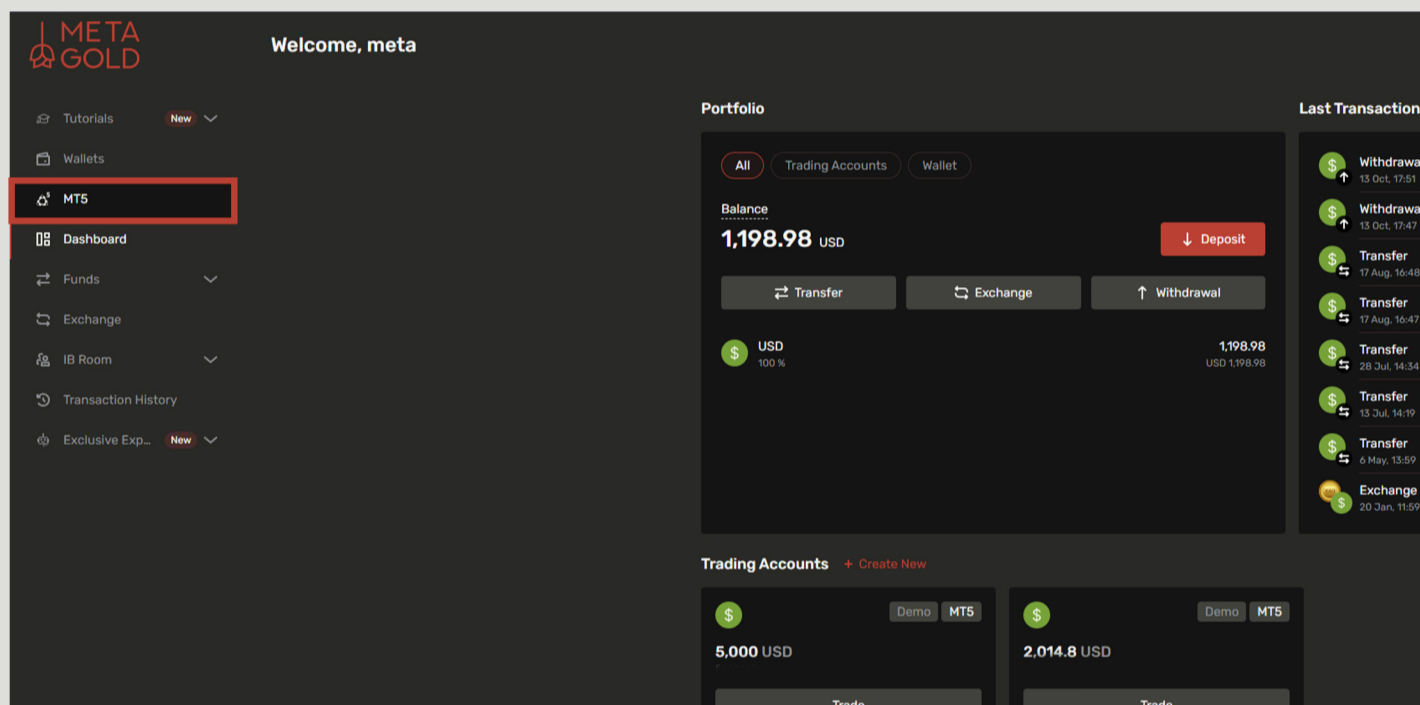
META GOLD

Welcome, meta

Tutorials New
Wallets
MT5
Dashboard
Funds
Exchange
IB Room
Transaction History
Exclusive Exp... New

Portfolio

All Trading Accounts Wallet

Balance
1,198.98 USD

Deposit

Transfer Exchange Withdrawal

USD
100 %
1,198.98
USD 1,198.98

Last Transaction

Withdrawa
13 Oct, 17:51
Withdrawa
13 Oct, 17:47
Transfer
17 Aug, 16:48
Transfer
17 Aug, 16:47
Transfer
28 Jul, 14:34
Transfer
13 Jul, 14:19
Transfer
6 May, 13:59
Exchange
20 Jan, 11:59

Trading Accounts + Create New

Demo MT5
5,000 USD
Trade

Demo MT5
2,014.8 USD
Trade